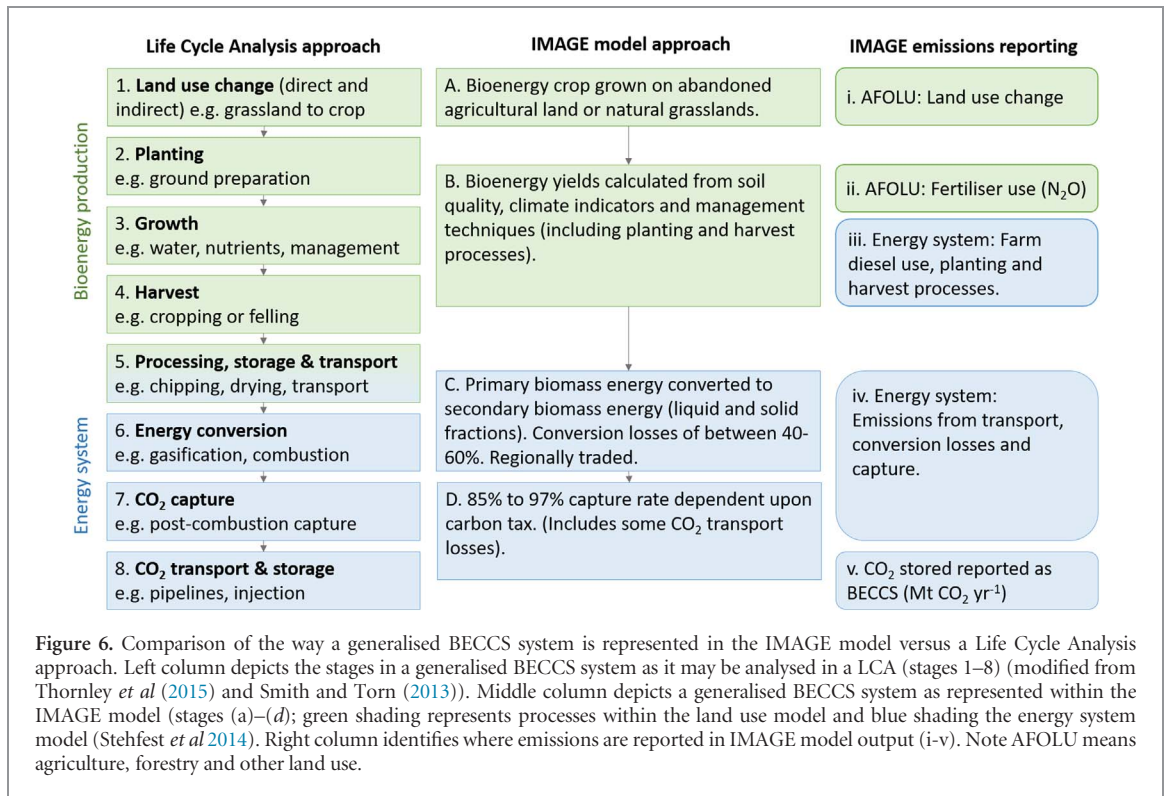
Life Cycle Analysis approach

IMAGE model approach

IMAGE emissions reporting

Bioenergy production

Energy system

1. **Land use change** (direct and indirect) e.g. grassland to crop

2. **Planting**
e.g. ground preparation

3. **Growth**
e.g. water, nutrients, management

4. **Harvest**
e.g. cropping or felling

5. **Processing, storage & transport**
e.g. chipping, drying, transport

6. **Energy conversion**
e.g. gasification, combustion

7. **$CO_2$ capture**
e.g. post-combustion capture

8. **$CO_2$ transport & storage**
e.g. pipelines, injection

A. Bioenergy crop grown on abandoned agricultural land or natural grasslands.

B. Bioenergy yields calculated from soil quality, climate indicators and management techniques (including planting and harvest processes).

C. Primary biomass energy converted to secondary biomass energy (liquid and solid fractions). Conversion losses of between 40-60%. Regionally traded.

D. 85% to 97% capture rate dependent upon carbon tax. (Includes some $CO_2$ transport losses).

i. AFOLU: Land use change

ii. AFOLU: Fertiliser use ($N_2O$)

iii. Energy system: Farm diesel use, planting and harvest processes.

iv. Energy system: Emissions from transport, conversion losses and capture.

v. $CO_2$ stored reported as BECCS (Mt $CO_2$ yr$^{-1}$)

**Figure 6.** Comparison of the way a generalised BECCS system is represented in the IMAGE model versus a Life Cycle Analysis approach. Left column depicts the stages in a generalised BECCS system as it may be analysed in a LCA (stages 1–8) (modified from Thornley *et al* (2015) and Smith and Torn (2013)). Middle column depicts a generalised BECCS system as represented within the IMAGE model (stages (a)–(*d*); green shading represents processes within the land use model and blue shading the energy system model (Stehfest *et al* 2014). Right column identifies where emissions are reported in IMAGE model output (i-v). Note AFOLU means agriculture, forestry and other land use.